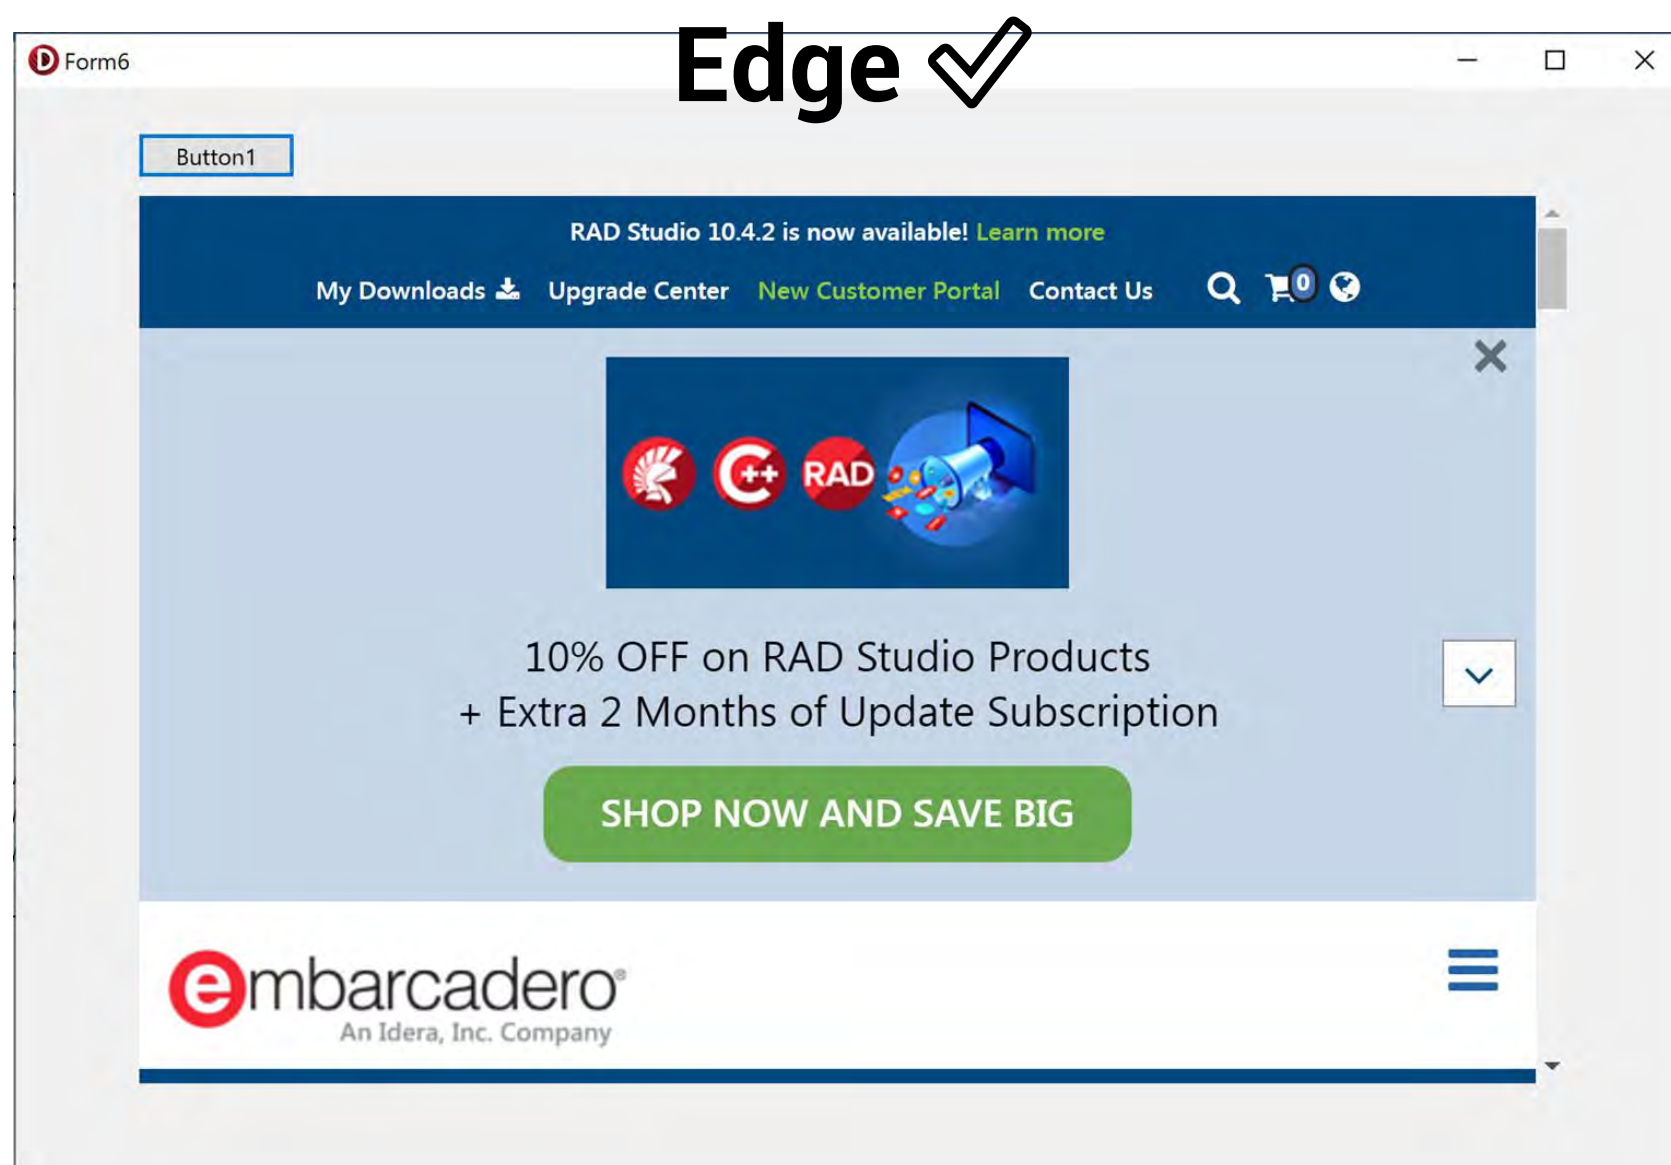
Form6

Edge ✓

Button1

RAD Studio 10.4.2 is now available! Learn more

My Downloads Upgrade Center New Customer Portal Contact Us 0

C++ RAD

10% OFF on RAD Studio Products
+ Extra 2 Months of Update Subscription

SHOP NOW AND SAVE BIG

embarcadero®
An Idera, Inc. Company